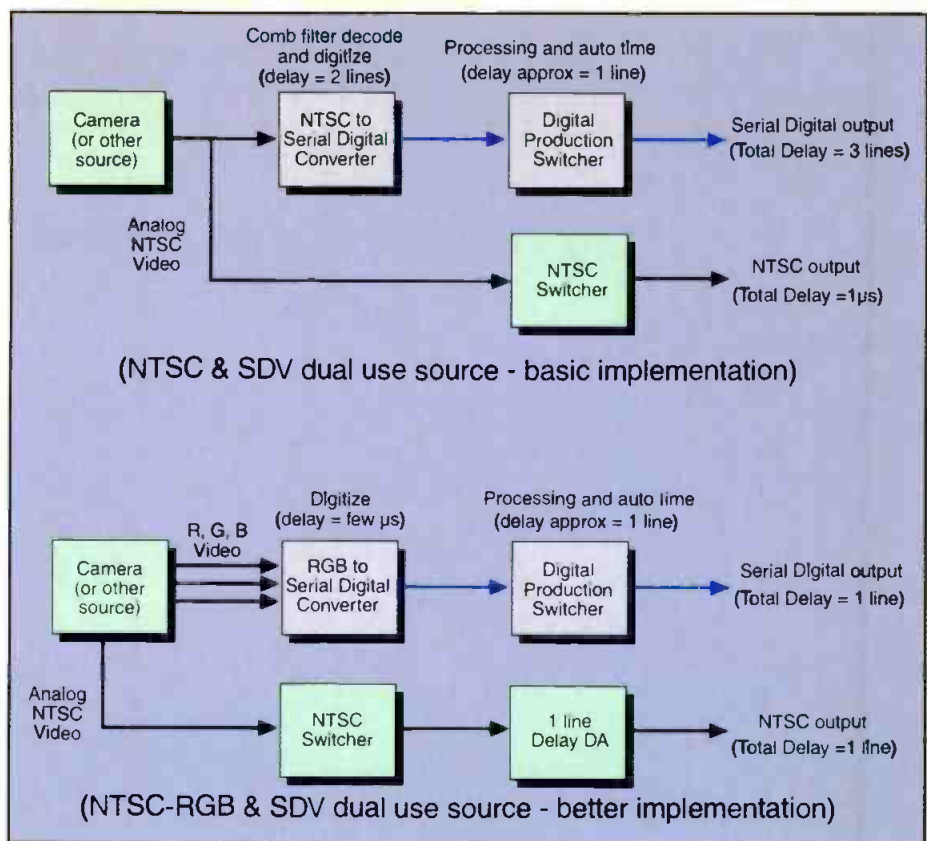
Comb filter decode and digitize (delay = 2 lines)

Processing and auto time (delay approx = 1 line)

Camera (or other source)

NTSC to Serial Digital Converter

Digital Production Switcher

Serial Digital output (Total Delay = 3 lines)

Analog NTSC Video

NTSC Switcher

NTSC output (Total Delay =1μs)

(NTSC & SDV dual use source - basic implementation)

Digitize (delay = few μs)

Processing and auto time (delay approx = 1 line)

R, G, B Video

Camera (or other source)

RGB to Serial Digital Converter

Digital Production Switcher

Serial Digital output (Total Delay = 1 line)

Analog NTSC Video

NTSC Switcher

1 line Delay DA

NTSC output (Total Delay =1 line)

(NTSC-RGB & SDV dual use source - better implementation)